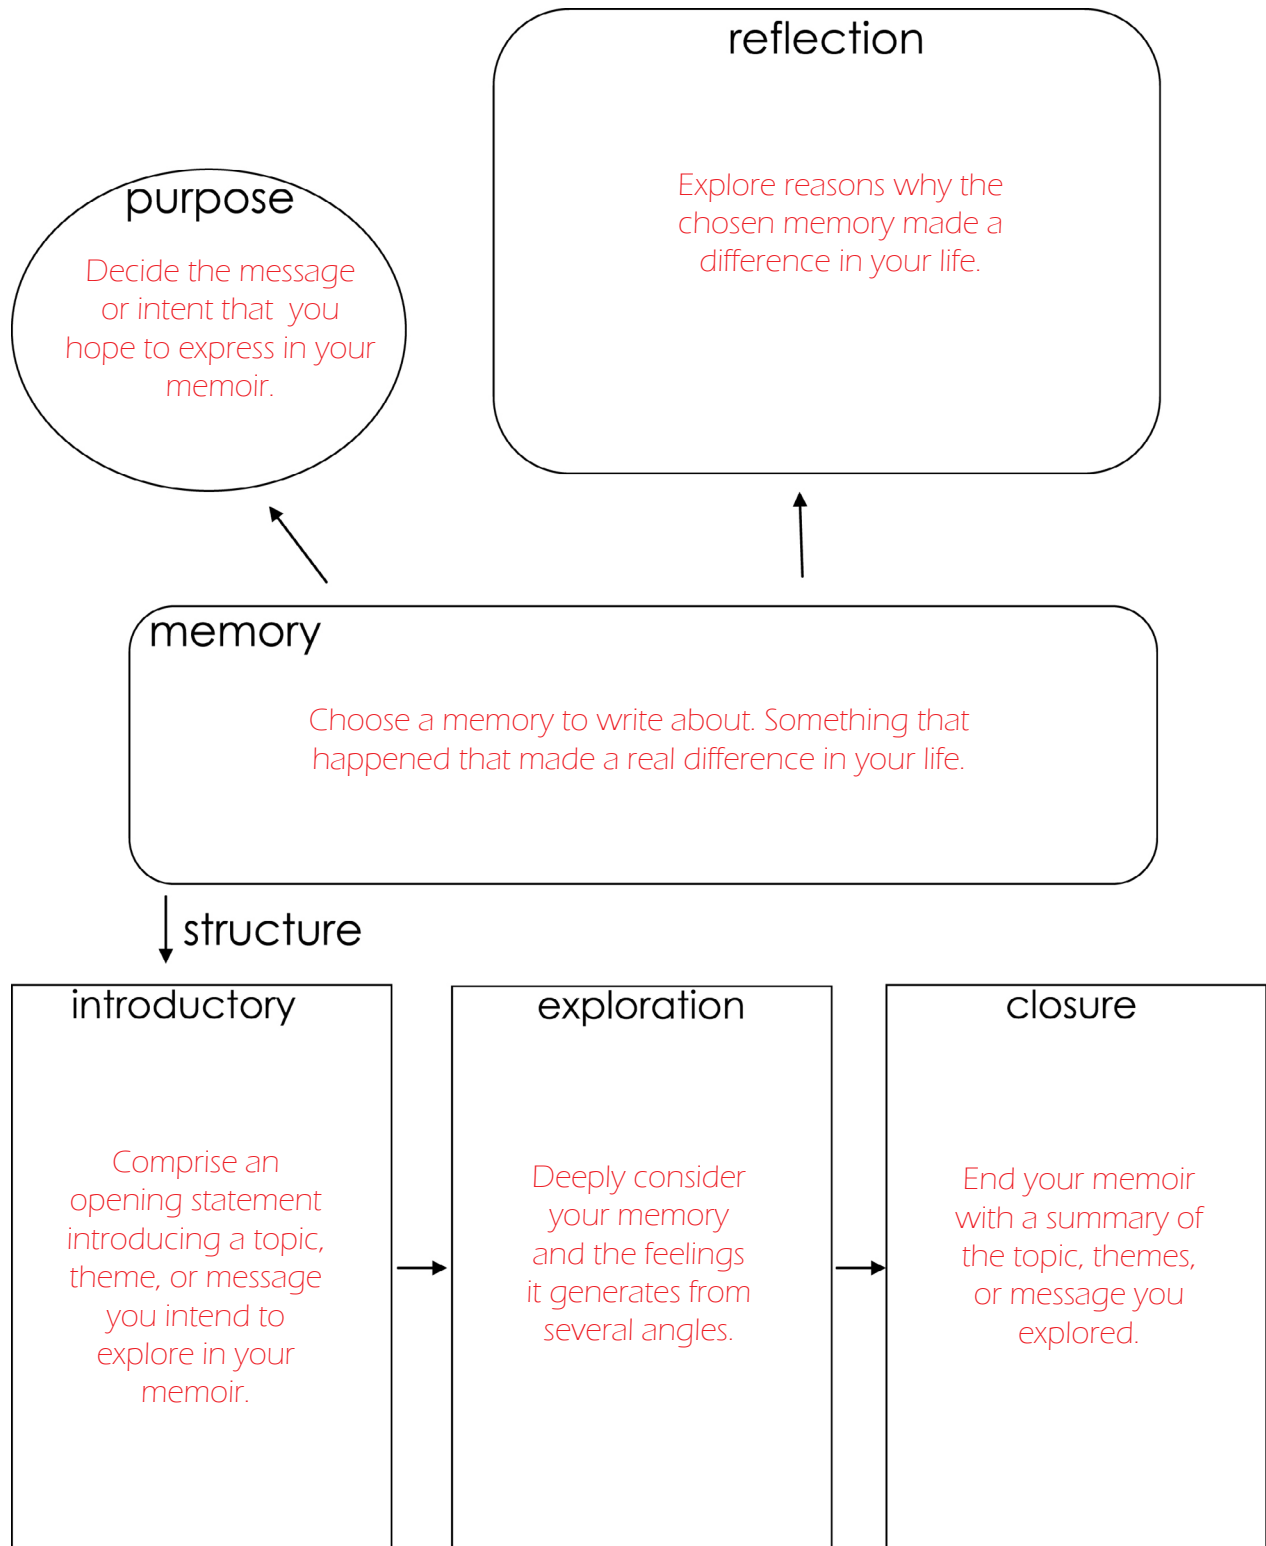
purpose

Decide the message or intent that you hope to express in your memoir.

reflection

Explore reasons why the chosen memory made a difference in your life.

memory

Choose a memory to write about. Something that happened that made a real difference in your life.

structure

introductory

Comprise an opening statement introducing a topic, theme, or message you intend to explore in your memoir.

exploration

Deeply consider your memory and the feelings it generates from several angles.

closure

End your memoir with a summary of the topic, themes, or message you explored.